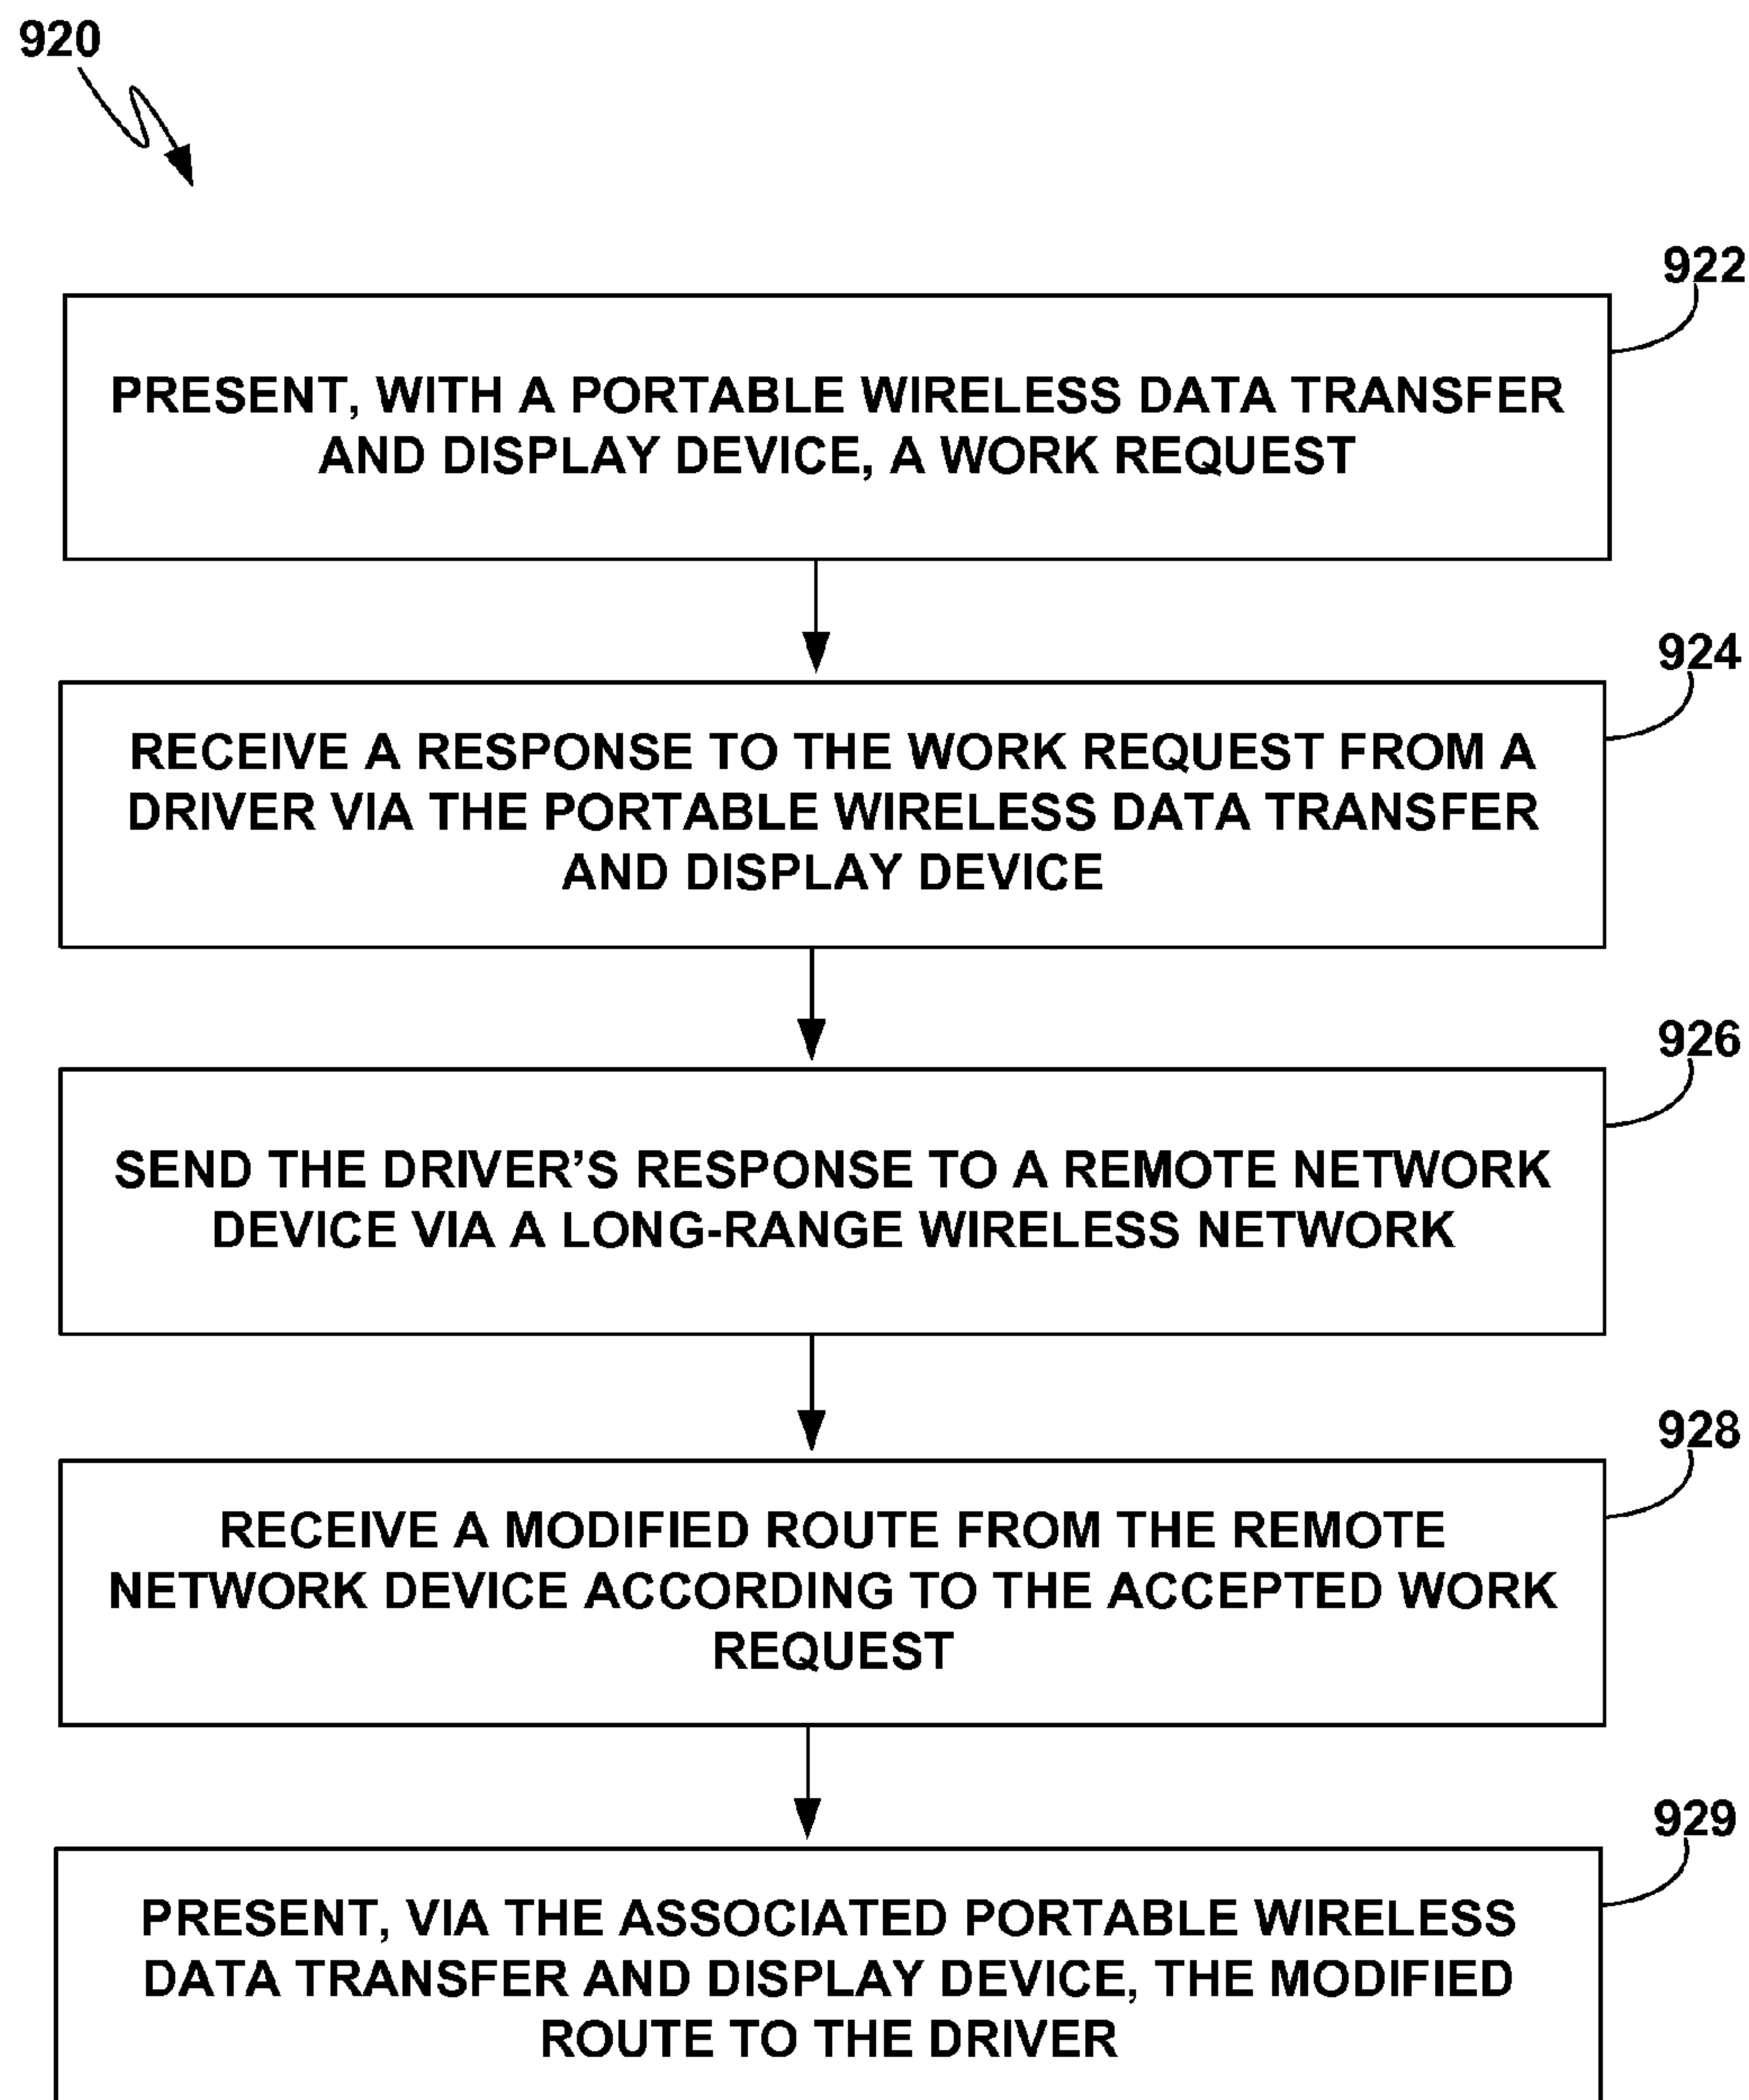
920

922

PRESENT, WITH A PORTABLE WIRELESS DATA TRANSFER AND DISPLAY DEVICE, A WORK REQUEST

924

RECEIVE A RESPONSE TO THE WORK REQUEST FROM A DRIVER VIA THE PORTABLE WIRELESS DATA TRANSFER AND DISPLAY DEVICE

926

SEND THE DRIVER'S RESPONSE TO A REMOTE NETWORK DEVICE VIA A LONG-RANGE WIRELESS NETWORK

928

RECEIVE A MODIFIED ROUTE FROM THE REMOTE NETWORK DEVICE ACCORDING TO THE ACCEPTED WORK REQUEST

929

PRESENT, VIA THE ASSOCIATED PORTABLE WIRELESS DATA TRANSFER AND DISPLAY DEVICE, THE MODIFIED ROUTE TO THE DRIVER